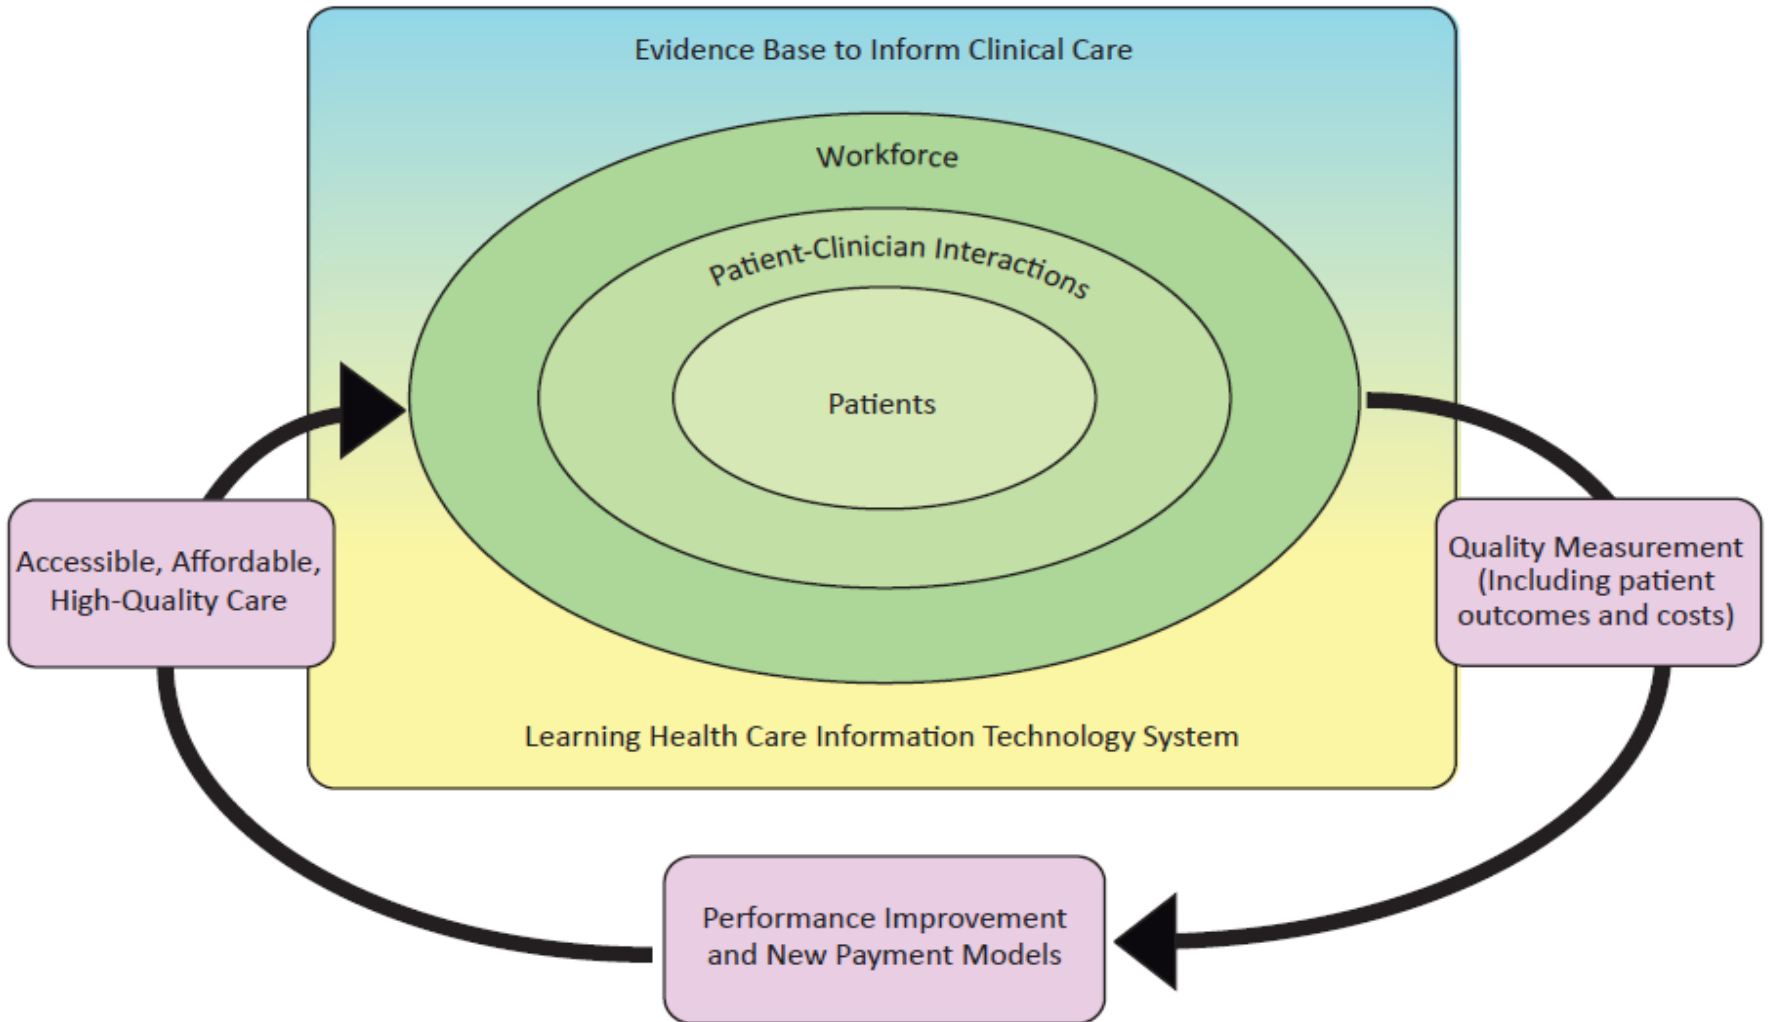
Evidence Base to Inform Clinical Care

Workforce

Patient-Clinician Interactions

Patients

Accessible, Affordable, High-Quality Care

Quality Measurement (Including patient outcomes and costs)

Learning Health Care Information Technology System

Performance Improvement and New Payment Models